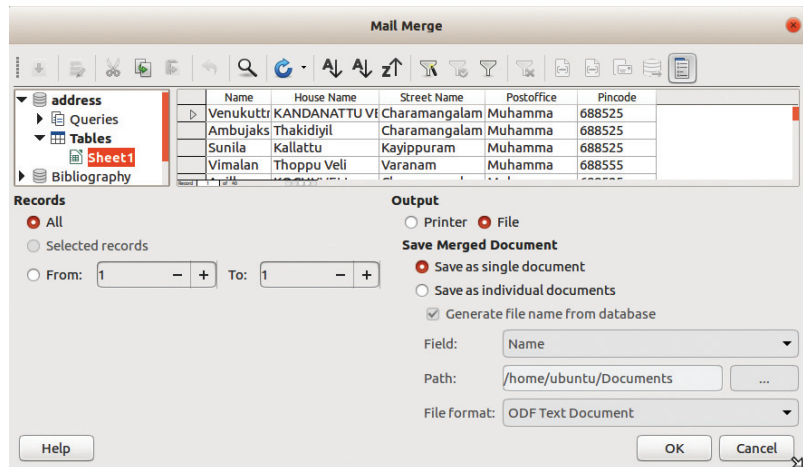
Mail Merge

address
Queries
Tables
Sheet1
Bibliography

| | Name | House Name | Street Name | Postoffice | Pincode |
|---|---|---|---|---|---|
| ▷ | Venukutt | KANDANATTU VE | Charamangalam | Muhamma | 688525 |
| | Ambujaks | Thakidiyil | Charamangalam | Muhamma | 688525 |
| | Sunila | Kallattu | Kayippuram | Muhamma | 688525 |
| | Vimalan | Thoppu Veli | Varanam | Muhamma | 688555 |

Records
All
Selected records
From: 1 − + To: 1 − +

Output
Printer File
Save Merged Document
Save as single document
Save as individual documents
Generate file name from database
Field: Name
Path: /home/ubuntu/Documents ...
File format: ODF Text Document

Help
OK
Cancel